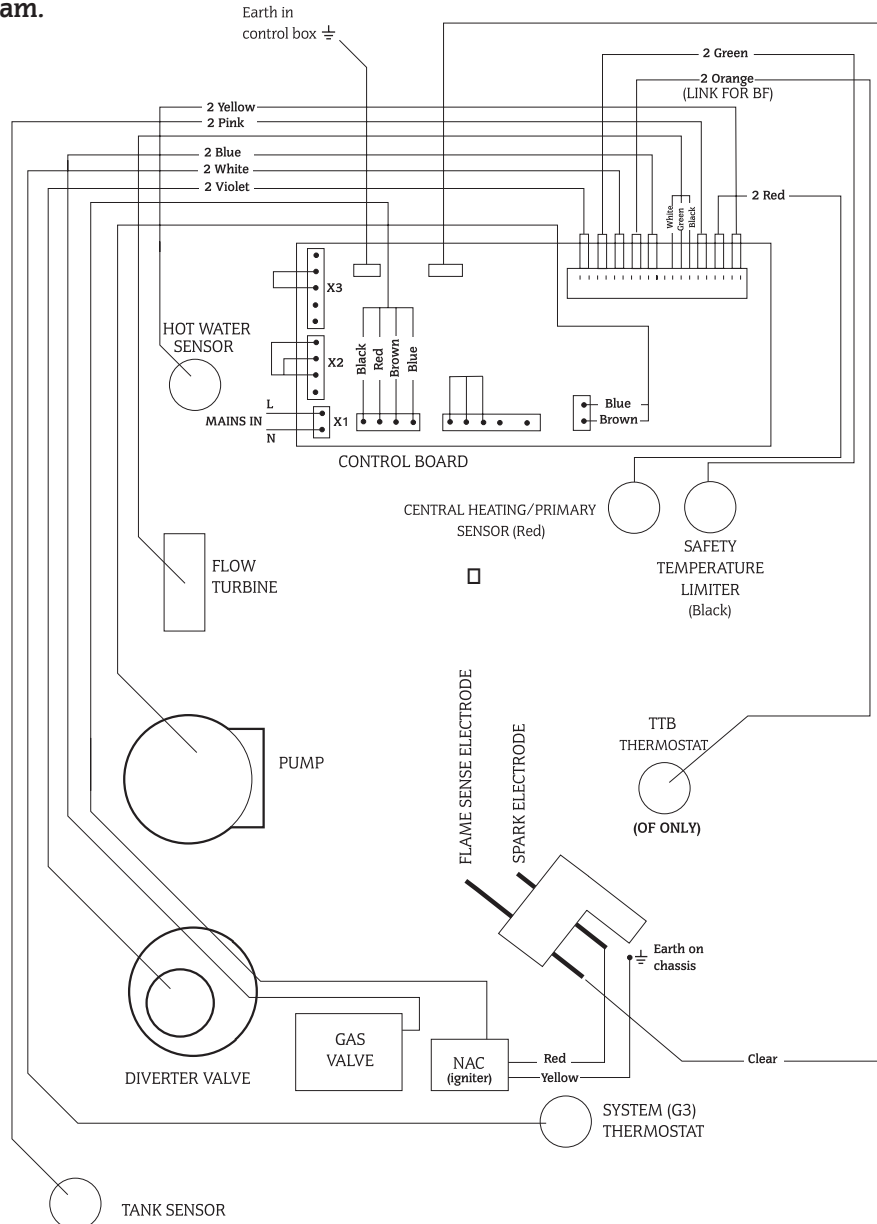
am.

Earth in control box $\equiv$

2 Green

2 Orange (LINK FOR BF)

2 Yellow

2 Pink

2 Blue

2 White

2 Violet

White
Green
Black

2 Red

X3

HOT WATER SENSOR

X2

Black
Red
Brown
Blue

L

MAINS IN

N

X1

Blue
Brown

CONTROL BOARD

CENTRAL HEATING/PRIMARY SENSOR (Red)

SAFETY TEMPERATURE LIMITER (Black)

FLOW TURBINE

FLAME SENSE ELECTRODE

SPARK ELECTRODE

PUMP

TTB THERMOSTAT

(OF ONLY)

Earth on chassis

GAS VALVE

NAC (igniter)

Red

Yellow

Clear

DIVERTER VALVE

SYSTEM (G3) THERMOSTAT

TANK SENSOR